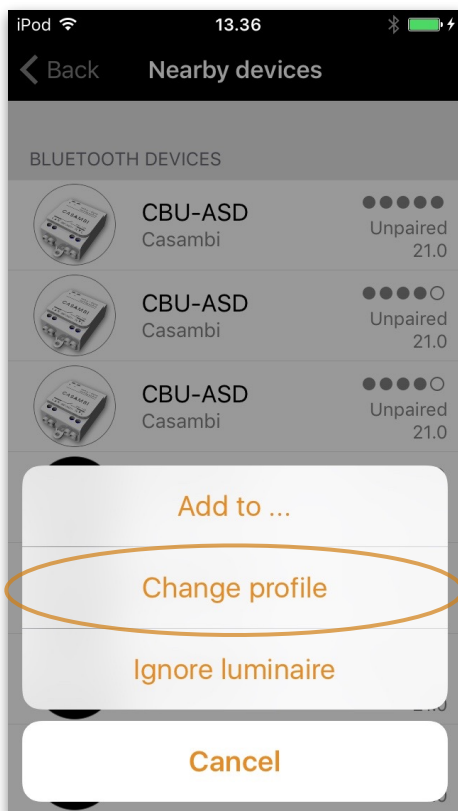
iPod 13.36

Back Nearby devices

BLUETOOTH DEVICES

CASAMBI
CBU-ASD
Casambi
Unpaired
21.0

CASAMBI
CBU-ASD
Casambi
Unpaired
21.0

CASAMBI
CBU-ASD
Casambi
Unpaired
21.0

Add to ...

Change profile

Ignore luminaire

21.0

Cancel